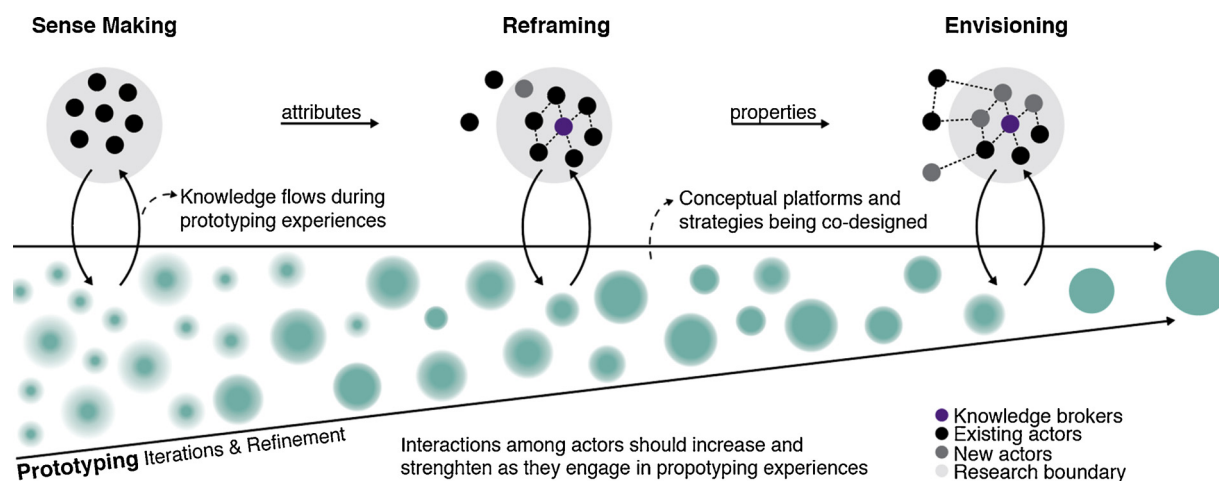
Sense Making

Reframing

Envisioning

attributes

properties

Knowledge flows during prototyping experiences

Conceptual platforms and strategies being co-designed

Prototyping Iterations & Refinement

Interactions among actors should increase and strenghten as they engage in propotyping experiences

Knowledge brokers
Existing actors
New actors
Research boundary